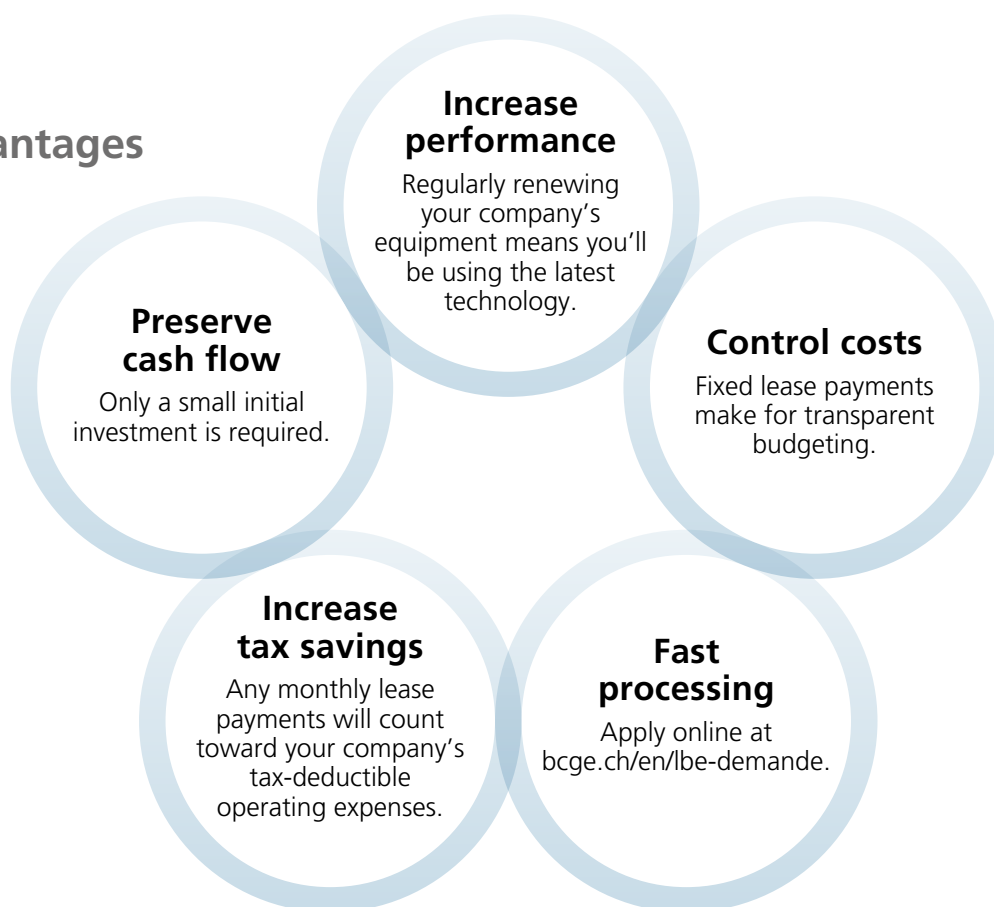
antages

Increase performance

Regularly renewing your company's equipment means you'll be using the latest technology.

Preserve cash flow

Only a small initial investment is required.

Control costs

Fixed lease payments make for transparent budgeting.

Increase tax savings

Any monthly lease payments will count toward your company's tax-deductible operating expenses.

Fast processing

Apply online at bcge.ch/en/lbe-demande.